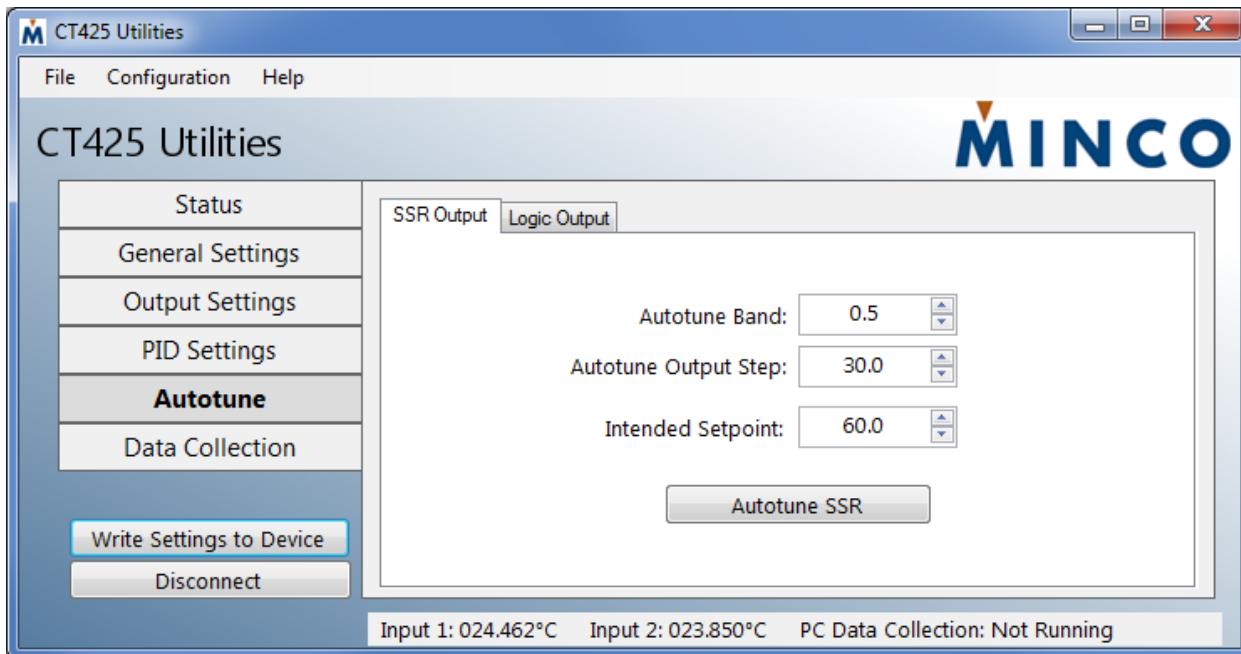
CT425 Utilities

File Configuration Help

CT425 Utilities

MINCO

Status
General Settings
Output Settings
PID Settings
Autotune
Data Collection

Write Settings to Device
Disconnect

SSR Output | Logic Output

Autotune Band: 0.5
Autotune Output Step: 30.0
Intended Setpoint: 60.0

Autotune SSR

Input 1: 024.462°C Input 2: 023.850°C PC Data Collection: Not Running